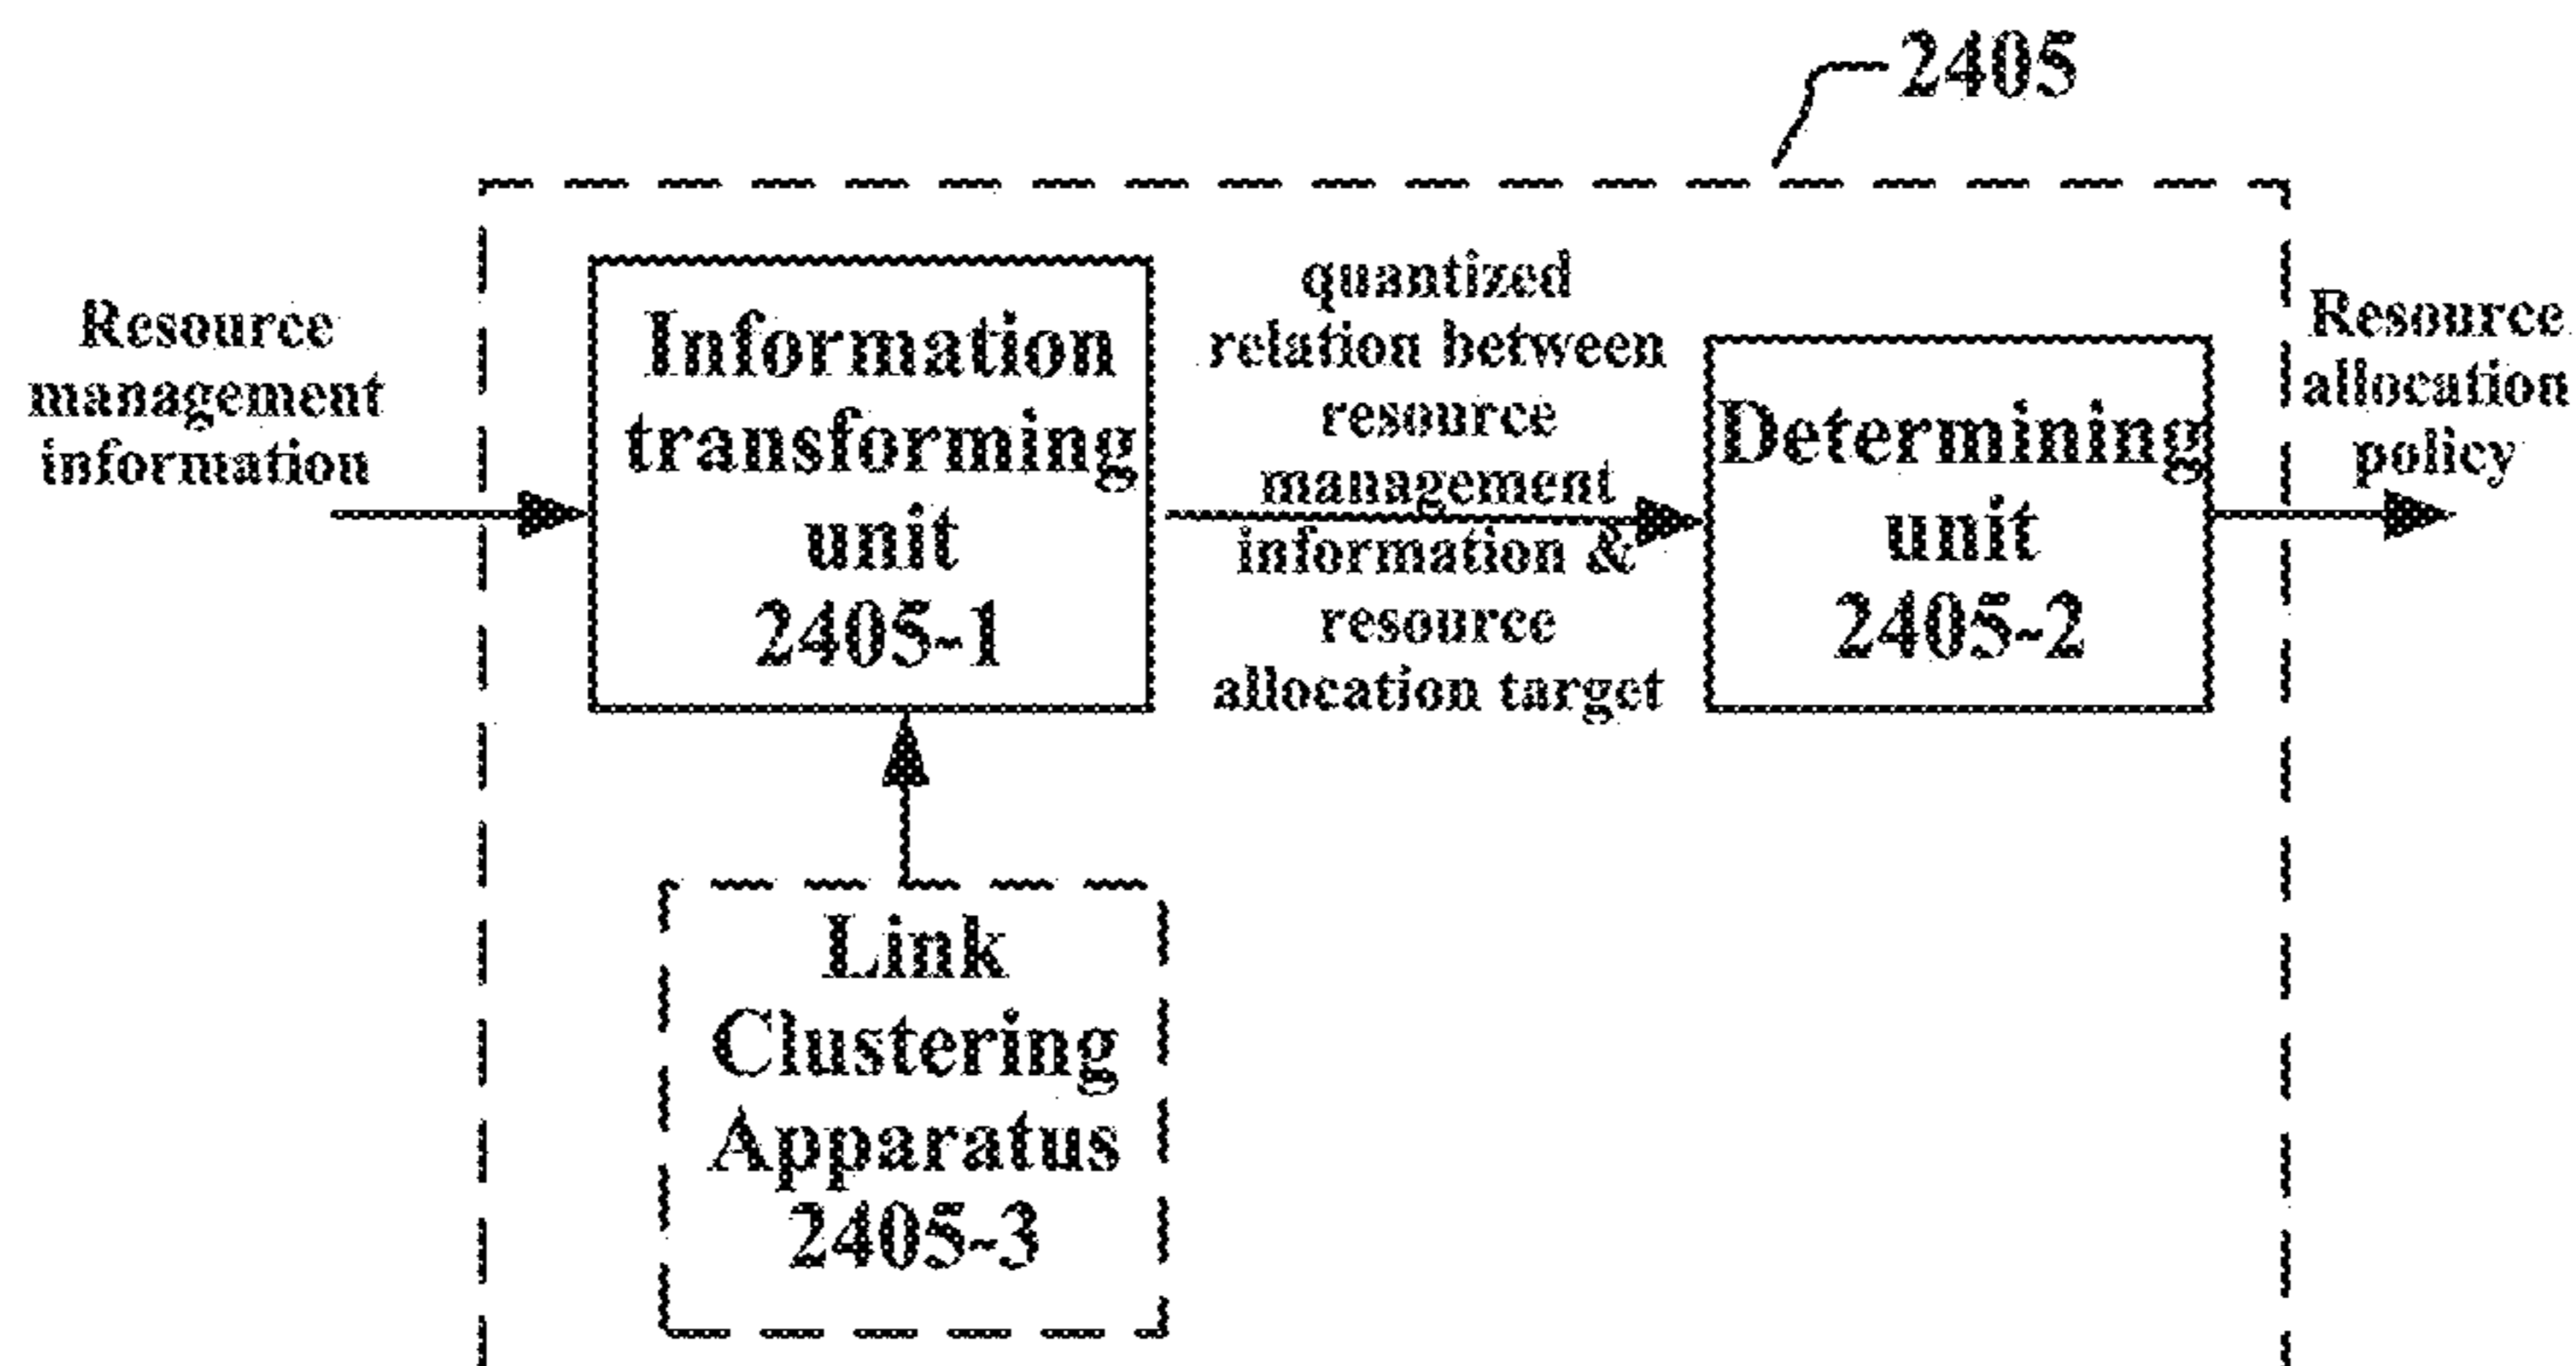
2405

Resource management information

Information transforming unit 2405-1

quantized relation between resource management information & resource allocation target

Determining unit 2405-2

Resource allocation policy

Link Clustering Apparatus 2405-3